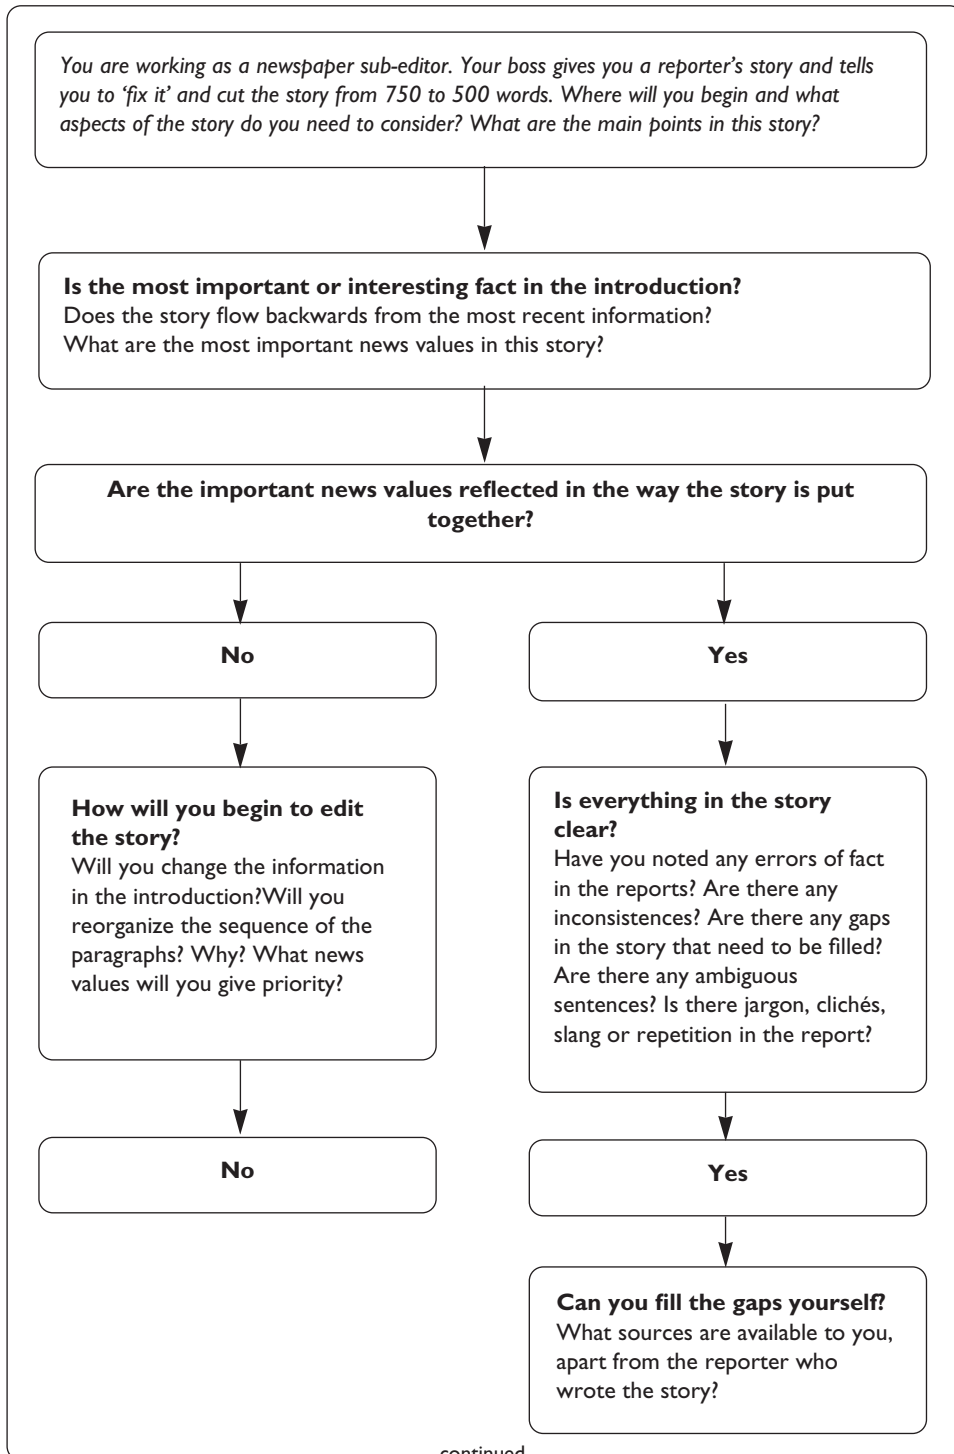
*You are working as a newspaper sub-editor. Your boss gives you a reporter's story and tells you to 'fix it' and cut the story from 750 to 500 words. Where will you begin and what aspects of the story do you need to consider? What are the main points in this story?*

**Is the most important or interesting fact in the introduction?**
Does the story flow backwards from the most recent information?
What are the most important news values in this story?

**Are the important news values reflected in the way the story is put together?**

**No**

**How will you begin to edit the story?**
Will you change the information in the introduction?Will you reorganize the sequence of the paragraphs? Why? What news values will you give priority?

**No**

**Yes**

**Is everything in the story clear?**
Have you noted any errors of fact in the reports? Are there any inconsistences? Are there any gaps in the story that need to be filled? Are there any ambiguous sentences? Is there jargon, clichés, slang or repetition in the report?

**Yes**

**Can you fill the gaps yourself?**
What sources are available to you, apart from the reporter who wrote the story?

continued